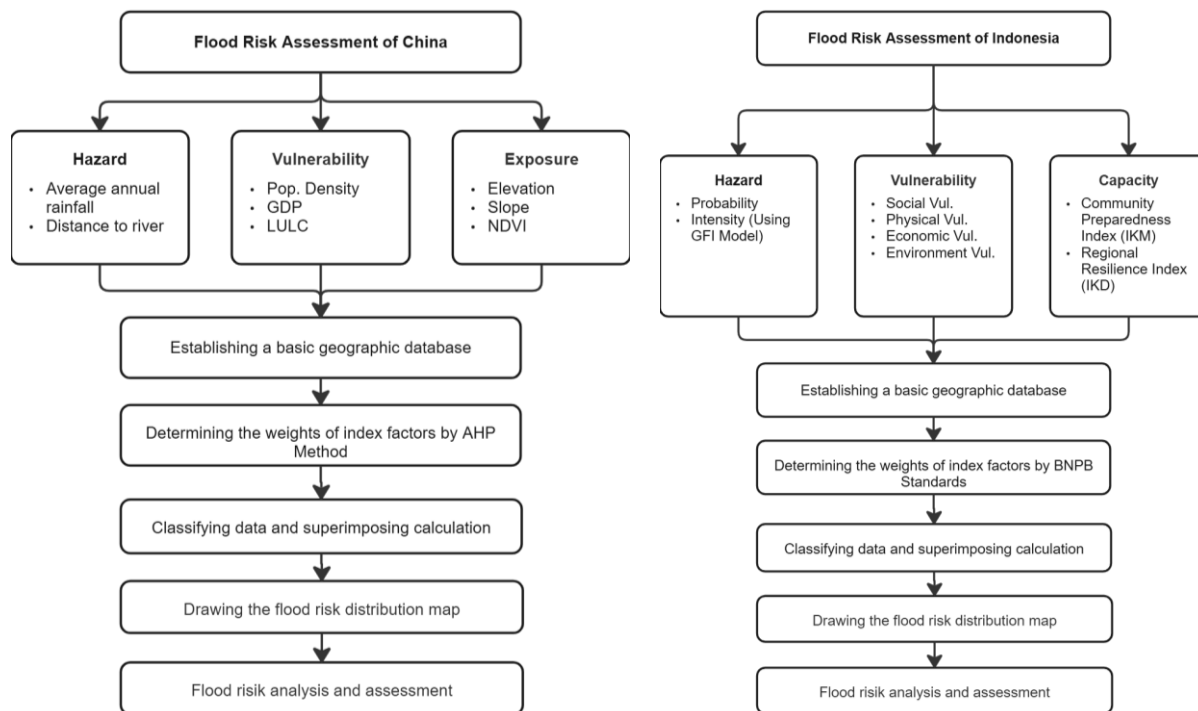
Flood Risk Assessment of China

Hazard
- Average annual rainfall
- Distance to river

Vulnerability
- Pop. Density
- GDP
- LULC

Exposure
- Elevation
- Slope
- NDVI

Establishing a basic geographic database

Determining the weights of index factors by AHP Method

Classifying data and superimposing calculation

Drawing the flood risk distribution map

Flood risik analysis and assessment

Flood Risk Assessment of Indonesia

Hazard
- Probability
- Intensity (Using GFI Model)

Vulnerability
- Social Vul.
- Physical Vul.
- Economic Vul.
- Environment Vul.

Capacity
- Community Preparedness Index (IKM)
- Regional Resilience Index (IKD)

Establishing a basic geographic database

Determining the weights of index factors by BNPB Standards

Classifying data and superimposing calculation

Drawing the flood risk distribution map

Flood risik analysis and assessment